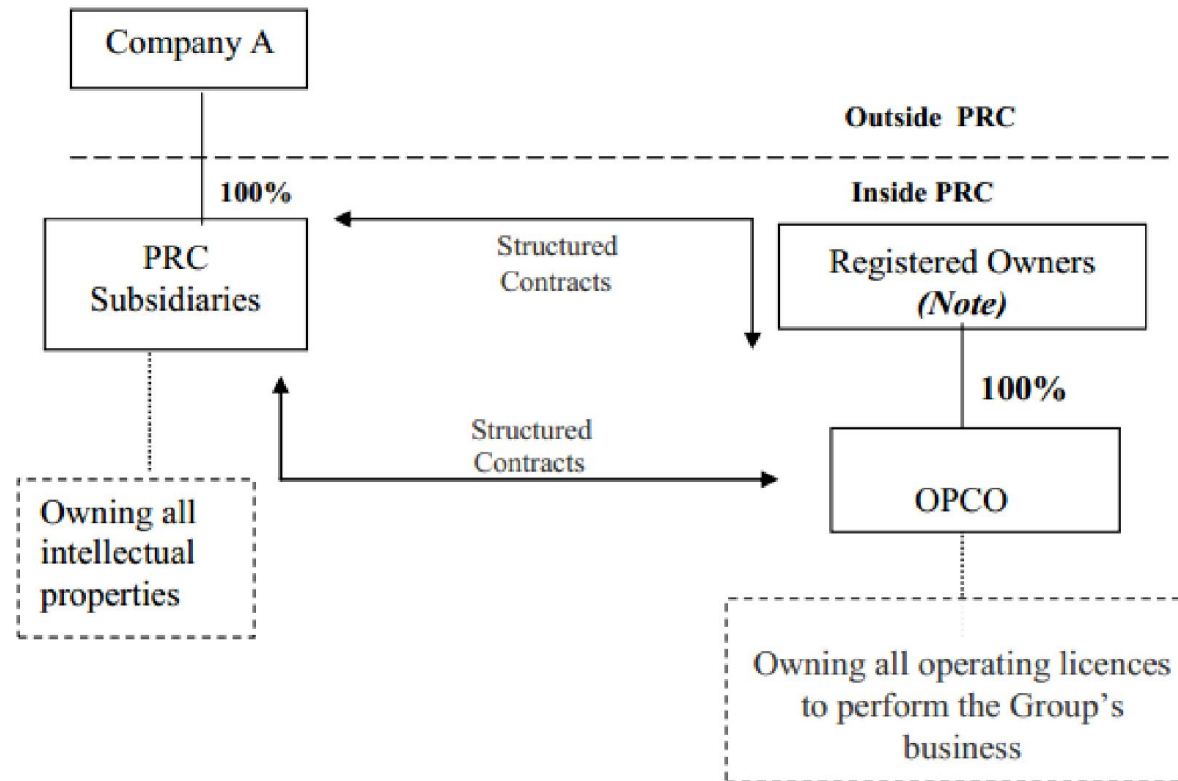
Company A

Outside PRC

100%

Inside PRC

PRC Subsidiaries

Structured Contracts

Registered Owners *(Note)*

100%

Structured Contracts

OPCO

Owning all intellectual properties

Owning all operating licences to perform the Group's business